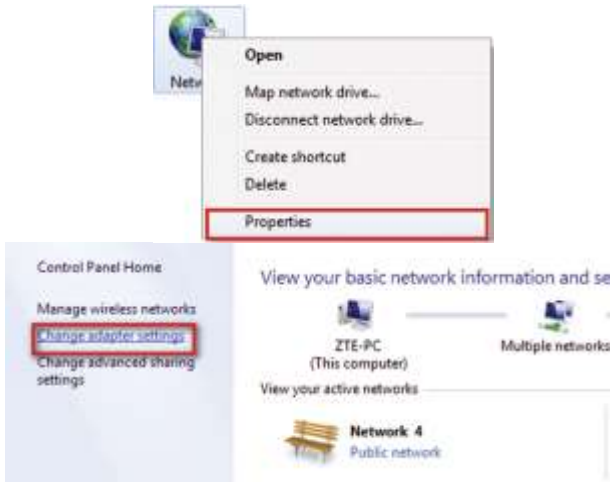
Netw

Open

Map network drive...

Disconnect network drive...

Create shortcut

Delete

Properties

Control Panel Home

Manage wireless networks

Change adapter settings

Change advanced sharing settings

View your basic network information and se

ZTE-PC
(This computer)

Multiple networks

View your active networks

Network 4
Public network